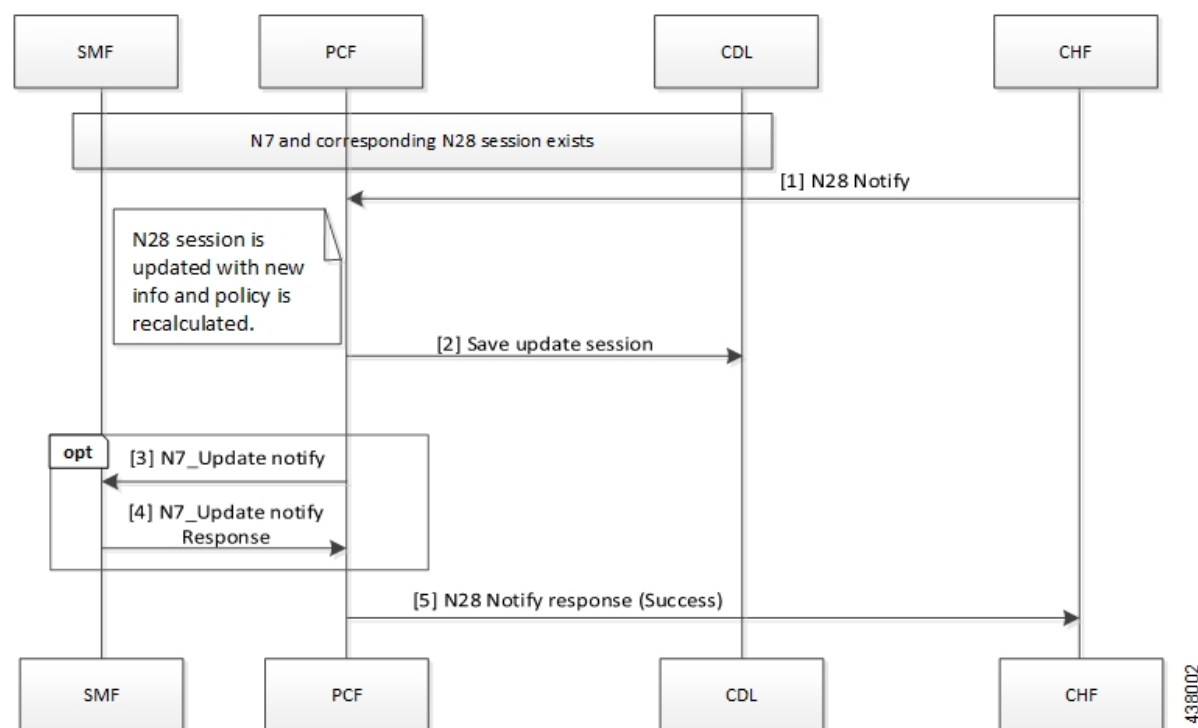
SMF

PCF

CDL

CHF

N7 and corresponding N28 session exists

[1] N28 Notify

N28 session is updated with new info and policy is recalculated.

[2] Save update session

opt

[3] N7_Update notify

[4] N7_Update notify Response

[5] N28 Notify response (Success)

SMF

PCF

CDL

CHF

438002